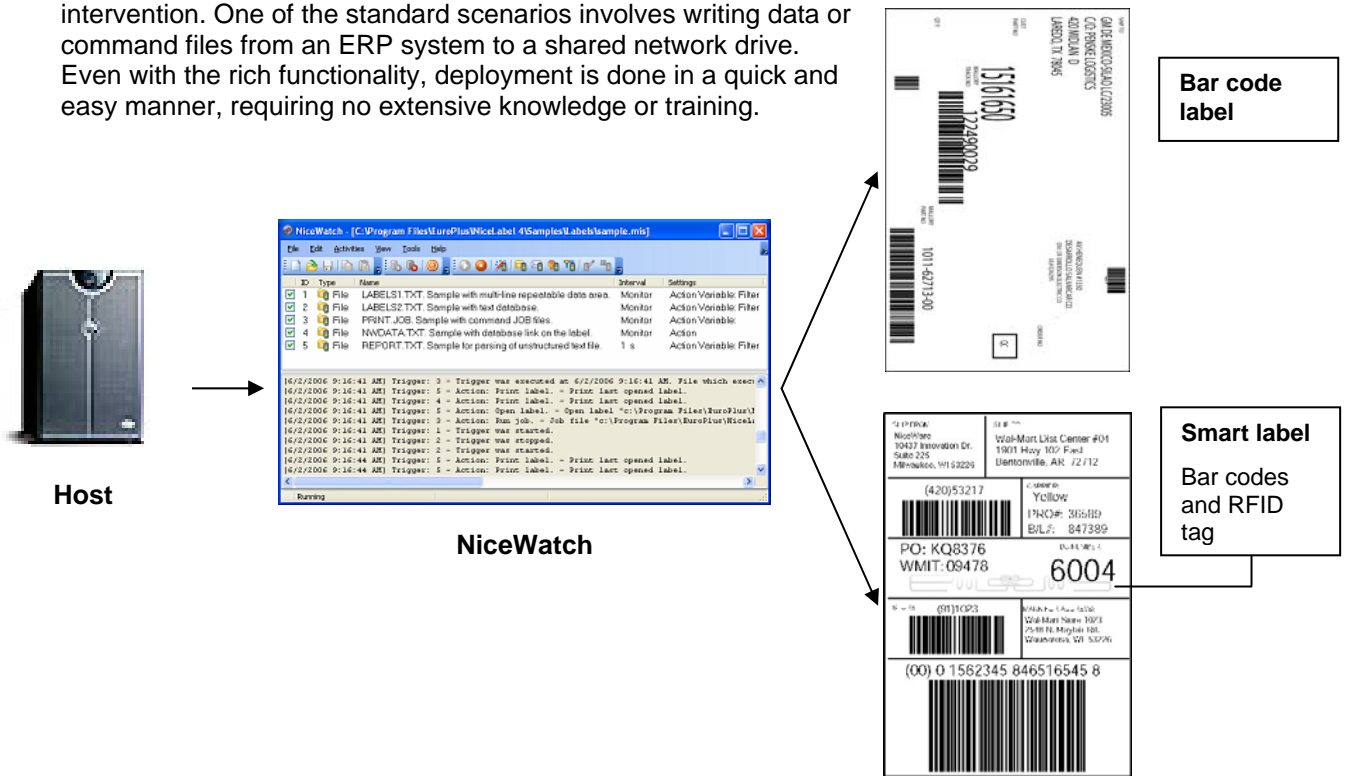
intervention. One of the standard scenarios involves writing data or command files from an ERP system to a shared network drive. Even with the rich functionality, deployment is done in a quick and easy manner, requiring no extensive knowledge or training.

Bar code label

Smart label

Bar codes and RFID tag

Host

NiceWatch

NiceWatch - [C:\Program Files\EuroPlus\NiceLabel 4\Samples\Labels\sample.mis]

File Edit Activities View Tools Help

| ID | Type | Name | Interval | Settings |
|---|---|---|---|---|
| 1 | File | LABELS1.TXT. Sample with multi-line repeatable data area. | Monitor | Action Variable: Filter |
| 2 | File | LABELS2.TXT. Sample with text database. | Monitor | Action Variable: Filter |
| 3 | File | PRINT.JOB. Sample with command JOB files. | Monitor | Action Variable: |
| 4 | File | NWDATA.TXT. Sample with database link on the label. | Monitor | Action |
| 5 | File | REPORT.TXT. Sample for parsing of unstructured text file. | 1 s | Action Variable: Filter |

[6/2/2006 9:16:41 AM] Trigger: 3 - Trigger was executed at 6/2/2006 9:16:41 AM. File which exec
[6/2/2006 9:16:41 AM] Trigger: 5 - Action: Print label. - Print last opened label.
[6/2/2006 9:16:41 AM] Trigger: 4 - Action: Print label. - Print last opened label.
[6/2/2006 9:16:41 AM] Trigger: 5 - Action: Open label. - Open label "c:\Program Files\EuroPlus\
[6/2/2006 9:16:41 AM] Trigger: 3 - Action: Run job. - Job file "c:\Program Files\EuroPlus\Nicel
[6/2/2006 9:16:41 AM] Trigger: 1 - Trigger was started.
[6/2/2006 9:16:41 AM] Trigger: 2 - Trigger was stopped.
[6/2/2006 9:16:41 AM] Trigger: 2 - Trigger was started.
[6/2/2006 9:16:44 AM] Trigger: 5 - Action: Print label. - Print last opened label.
[6/2/2006 9:16:44 AM] Trigger: 5 - Action: Print label. - Print last opened label.

Running

1516650
12490029
1011-62713-00
LAREDO, TX 78045

NiceWare
10437 Innovation Dr.
Suite 225
Milwaukee, WI 53226

Wal-Mart Dist Center #04
1901 Hwy 102 East
Bentonville, AR 72712

(420)53217

Yellow
PRO#: 36589
B/L#: 847389

PO: KQ8376
WMIT:09478

6004

(91)1023

Wal-Mart Store 1023
2548 N. Mayfair Rd.
Wauwatosa, WI 53226

(00) 0 1562345 846516545 8